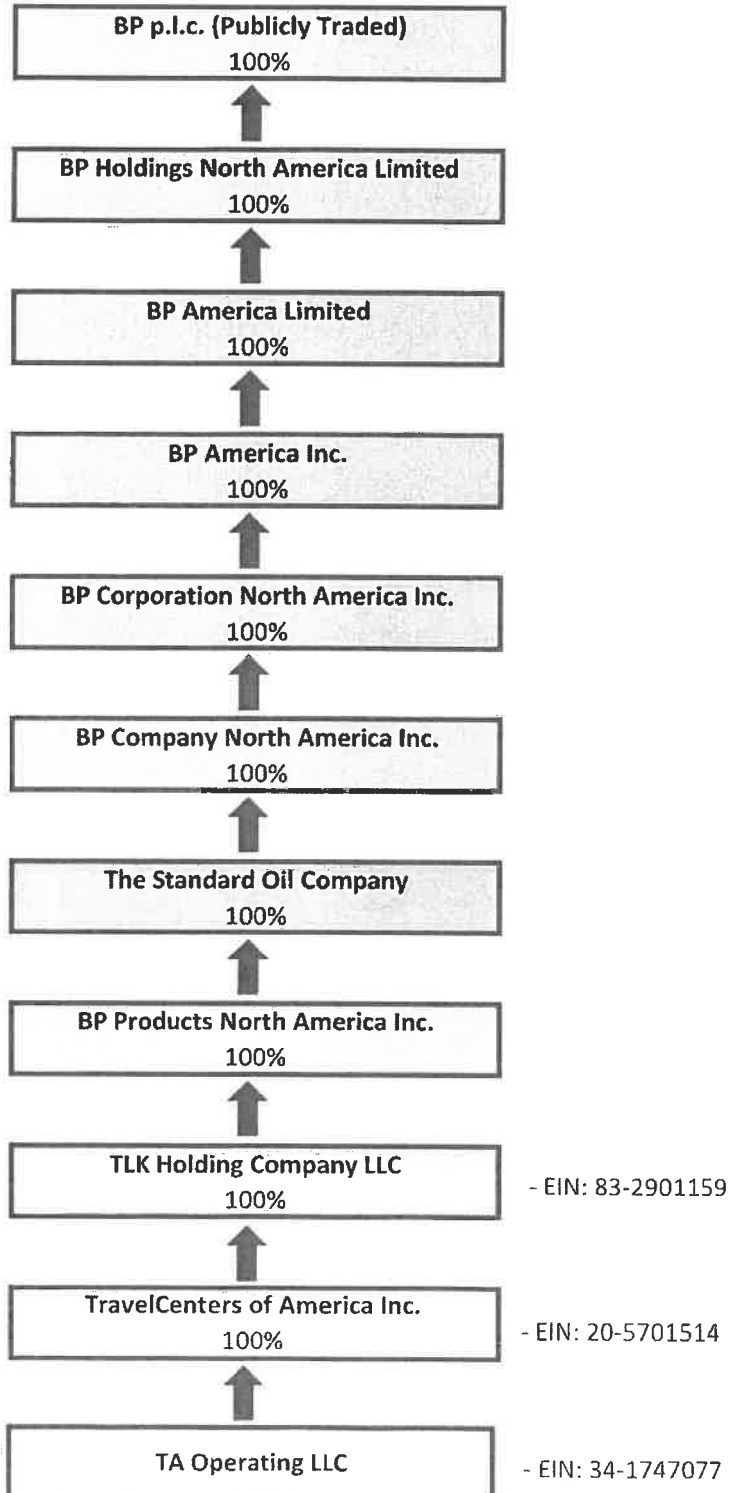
BP p.l.c. (Publicly Traded)
100%

BP Holdings North America Limited
100%

BP America Limited
100%

BP America Inc.
100%

BP Corporation North America Inc.
100%

BP Company North America Inc.
100%

The Standard Oil Company
100%

BP Products North America Inc.
100%

TLK Holding Company LLC
100%

- EIN: 83-2901159

TravelCenters of America Inc.
100%

- EIN: 20-5701514

TA Operating LLC

- EIN: 34-1747077